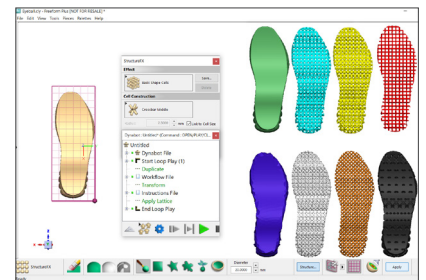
Structurel.ty - Freeform Plus (NOT FOR RESALE) *
File Edit View Tools Pieces Rarities Help

StructureFX
Effect
Basic Shape Cells
Save...
Cell Construction
Cylindrical Modeller
Lock to Cell Size

Dynabot: Untitled* (Command: DEFAULT)
Untitled
Dynabot File
Start Loop Play (1)
Duplicate
Workflow File
Transform
Instructions File
Apply Lattice
End Loop Play

Diameter
Structure...
Apply